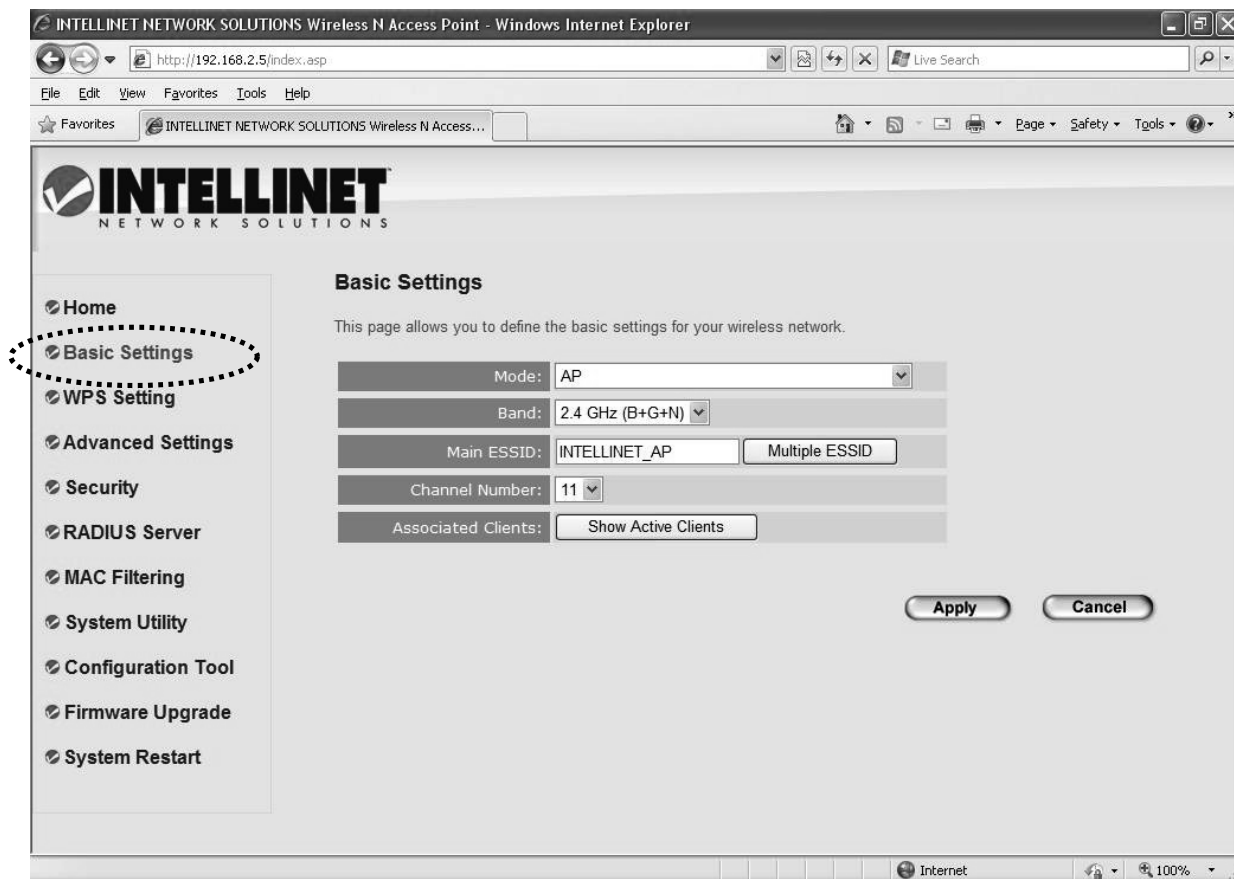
INTELLINET NETWORK SOLUTIONS Wireless N Access Point - Windows Internet Explorer

http://192.168.2.5/index.asp

Live Search

File Edit View Favorites Tools Help

Favorites INTELLINET NETWORK SOLUTIONS Wireless N Access...

Page Safety Tools

INTELLINET
NETWORK SOLUTIONS

Home
Basic Settings
WPS Setting
Advanced Settings
Security
RADIUS Server
MAC Filtering
System Utility
Configuration Tool
Firmware Upgrade
System Restart

Basic Settings

This page allows you to define the basic settings for your wireless network.

| | |
|---|---|
| Mode: | AP |
| Band: | 2.4 GHz (B+G+N) |
| Main ESSID: | INTELLINET_AP Multiple ESSID |
| Channel Number: | 11 |
| Associated Clients: | Show Active Clients |

Apply Cancel

Internet 100%